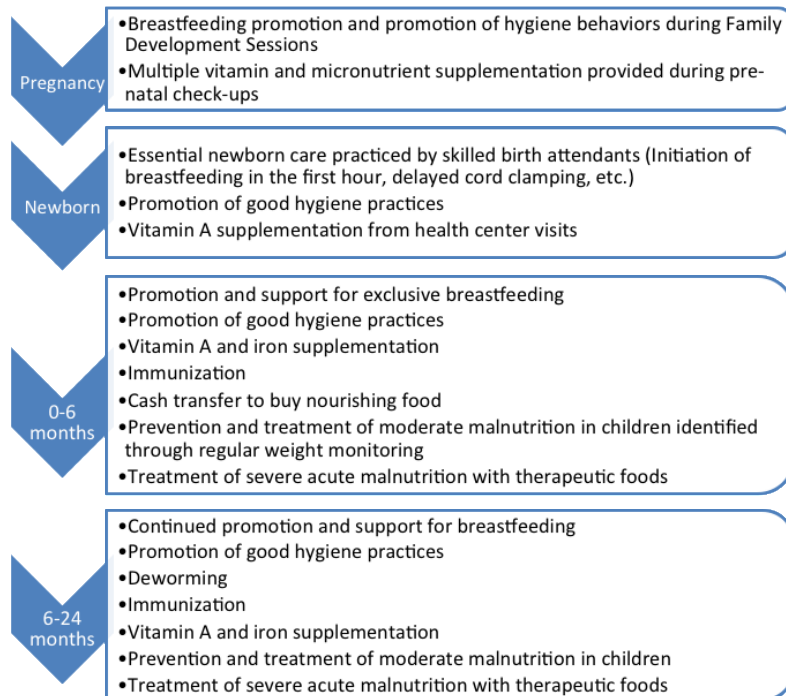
Pregnancy

•Breastfeeding promotion and promotion of hygiene behaviors during Family Development Sessions
•Multiple vitamin and micronutrient supplementation provided during prenatal check-ups

Newborn

•Essential newborn care practiced by skilled birth attendants (Initiation of breastfeeding in the first hour, delayed cord clamping, etc.)
•Promotion of good hygiene practices
•Vitamin A supplementation from health center visits

0-6 months

•Promotion and support for exclusive breastfeeding
•Promotion of good hygiene practices
•Vitamin A and iron supplementation
•Immunization
•Cash transfer to buy nourishing food
•Prevention and treatment of moderate malnutrition in children identified through regular weight monitoring
•Treatment of severe acute malnutrition with therapeutic foods

6-24 months

•Continued promotion and support for breastfeeding
•Promotion of good hygiene practices
•Deworming
•Immunization
•Vitamin A and iron supplementation
•Prevention and treatment of moderate malnutrition in children
•Treatment of severe acute malnutrition with therapeutic foods